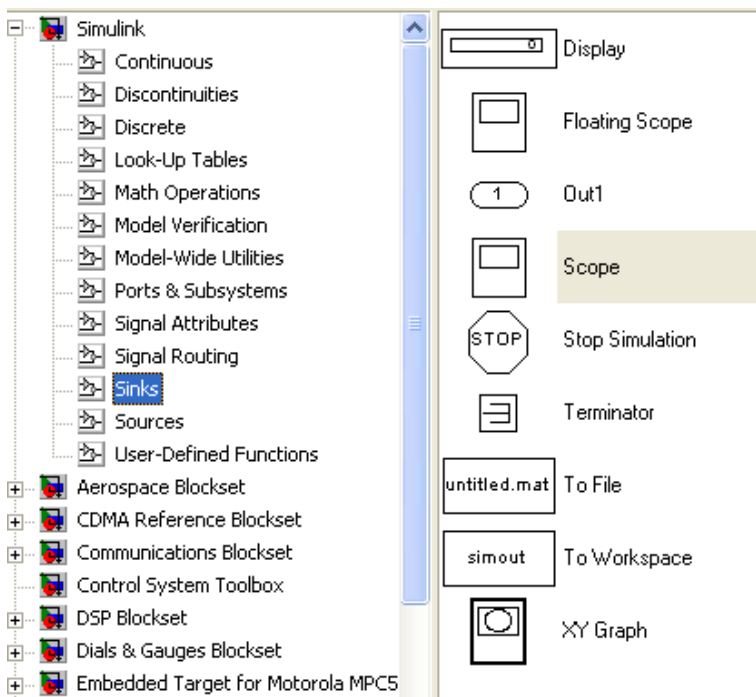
Simulink
Continuous
Discontinuities
Discrete
Look-Up Tables
Math Operations
Model Verification
Model-Wide Utilities
Ports & Subsystems
Signal Attributes
Signal Routing
Sinks
Sources
User-Defined Functions
Aerospace Blockset
CDMA Reference Blockset
Communications Blockset
Control System Toolbox
DSP Blockset
Dials & Gauges Blockset
Embedded Target for Motorola MPC5

0
Display
Floating Scope
1
Out1
Scope
STOP
Stop Simulation
Terminator
untitled.mat
To File
simout
To Workspace
XY Graph